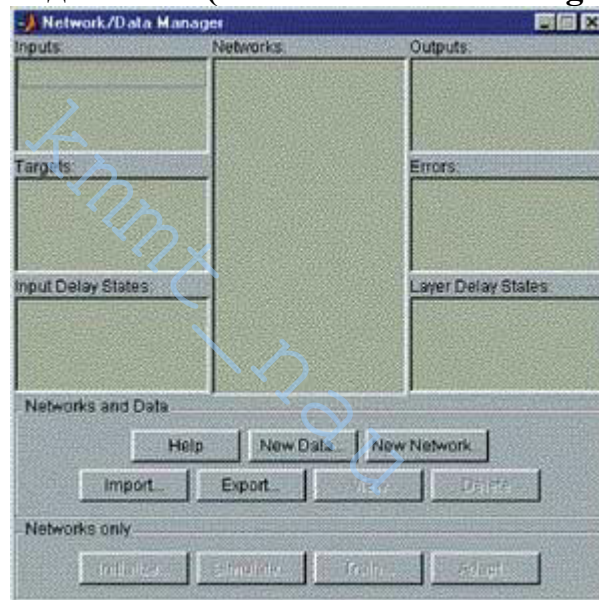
Network/Data Manager

Inputs:

Networks:

Outputs:

Targets:

Errors:

Input Delay States:

Layer Delay States:

Networks and Data

Help

New Data...

New Network...

Import...

Export...

View

Delete

Networks only

Initialize...

Simulate...

Train...

Adapt...

kmmt - nau